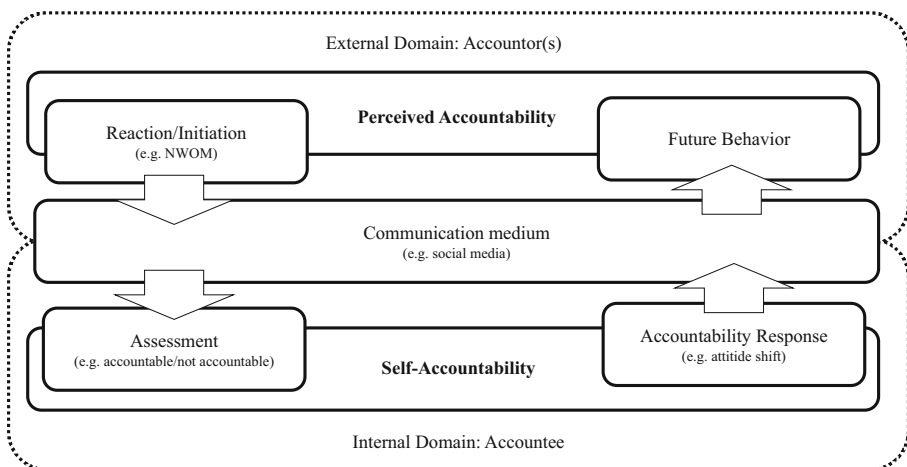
External Domain: Accountor(s)

Reaction/Initiation
(e.g. NWOM)

Perceived Accountability

Future Behavior

Communication medium
(e.g. social media)

Assessment
(e.g. accountable/not accountable)

Self-Accountability

Accountability Response
(e.g. attitide shift)

Internal Domain: Accountee